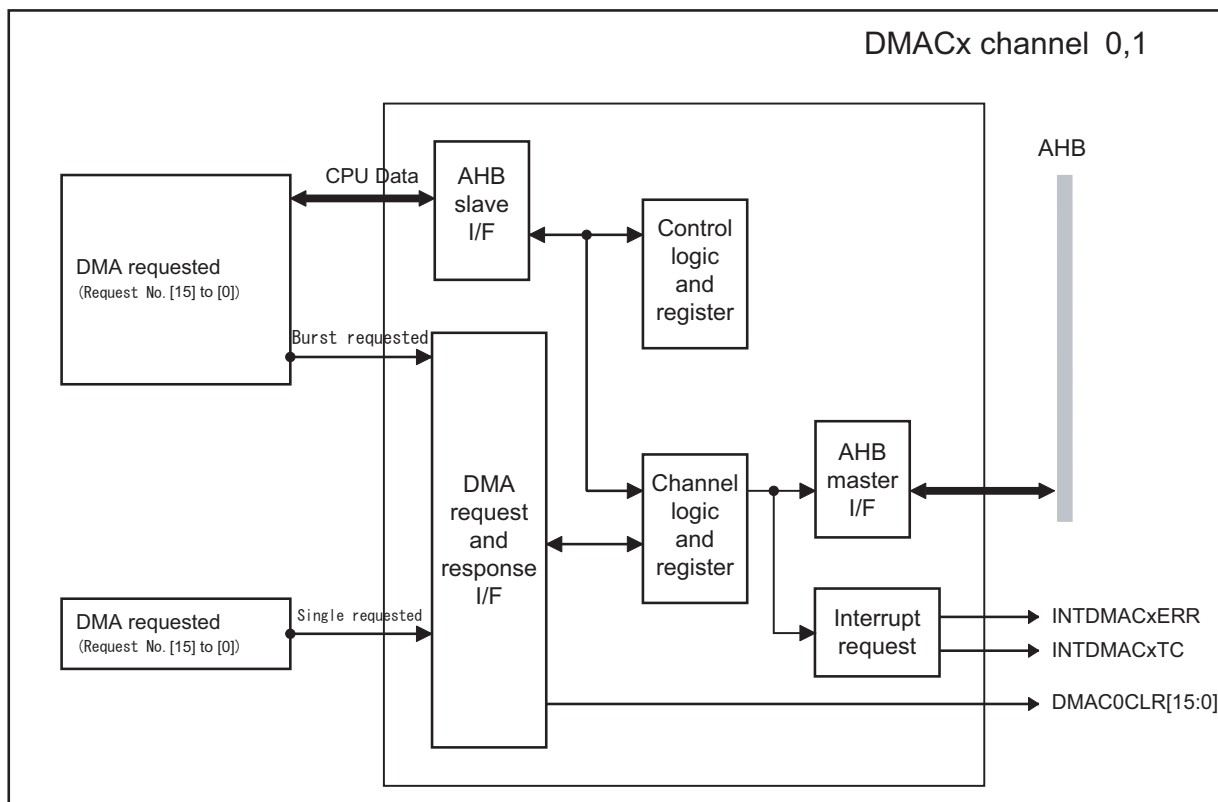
DMACx channel 0,1

AHB

CPU Data

AHB slave I/F

Control logic and register

DMA requested
(Request No.[15] to [0])

Burst requested

DMA request and response I/F

Channel logic and register

AHB master I/F

DMA requested
(Request No.[15] to [0])

Single requested

Interrupt request

INTDMACxERR

INTDMACxTC

DMAC0CLR[15:0]